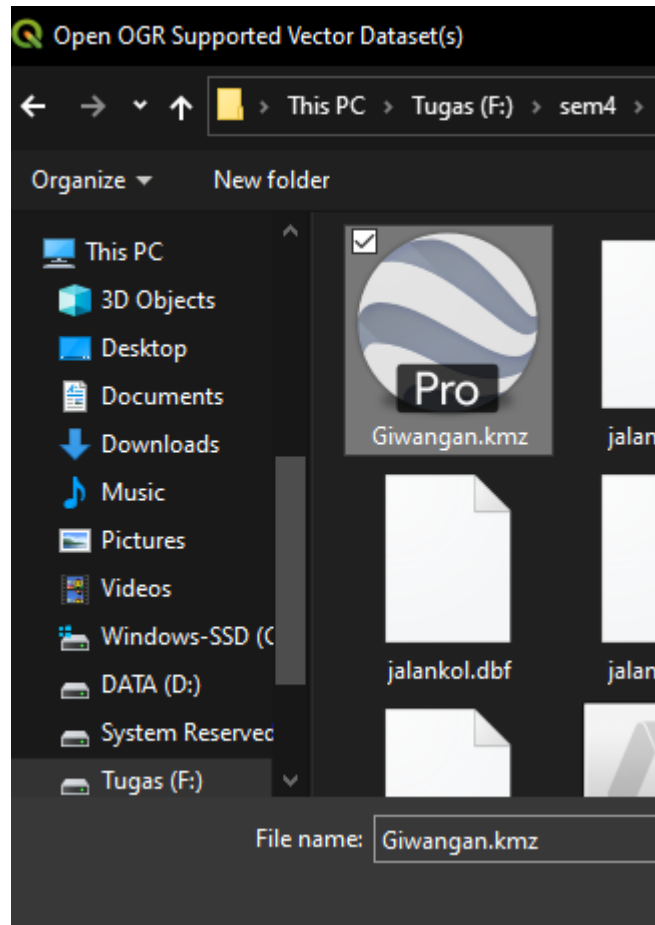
Open OGR Supported Vector Dataset(s)

This PC › Tugas (F:) › sem4 ›

Organize ▾ New folder

This PC
3D Objects
Desktop
Documents
Downloads
Music
Pictures
Videos
Windows-SSD (C
DATA (D:)
System Reserved
Tugas (F:)

Pro
Giwangan.kmz
jalan
jalankol.dbf
jalan

File name: Giwangan.kmz